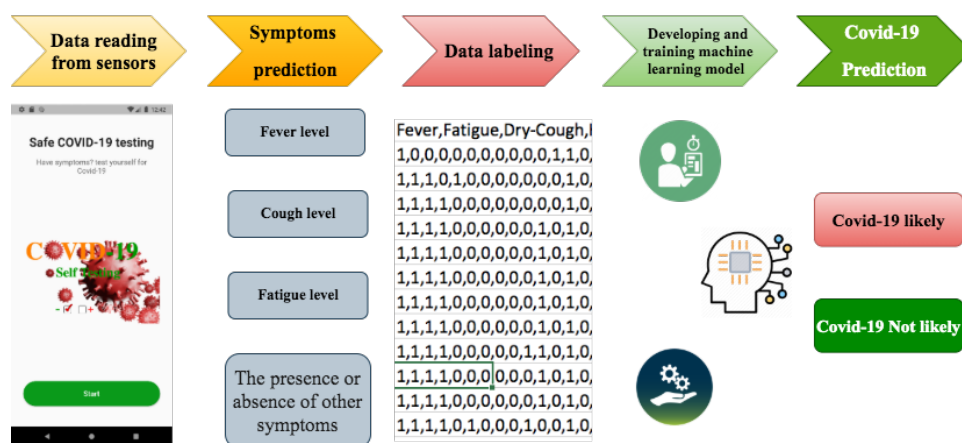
Data reading from sensors

Symptoms prediction

Data labeling

Developing and training machine learning model

Covid-19 Prediction

12:42

Safe COVID-19 testing

Have symptoms? test yourself for Covid-19

COVID-19

Self testing

Start

Fever level

Cough level

Fatigue level

The presence or absence of other symptoms

| Fever,Fatigue,Dry-Cough,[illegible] |
|---|
| 1,0,0,0,0,0,0,0,0,0,0,1,1,0, |
| 1,1,1,0,1,0,0,0,0,0,0,0,1,0, |
| 1,1,1,1,0,0,0,0,0,0,0,0,1,0, |
| 1,1,1,1,0,0,0,0,0,0,1,0,1,0, |
| 1,1,1,1,0,0,0,0,0,0,1,0,1,0, |
| 1,1,1,1,0,0,0,0,0,0,1,0,1,0, |
| 1,1,1,1,0,0,0,0,0,0,1,0,1,0, |
| 1,1,1,1,0,0,0,0,0,0,1,0,1,0, |
| 1,1,1,1,0,0,0,0,1,1,0,1,0, |
| 1,1,1,1,0,0,0,0,0,0,1,0,1,0, |
| 1,1,1,1,0,0,0,0,0,0,1,0,1,0, |
| 1,1,1,1,0,1,0,0,0,1,0,0,1,0, |

Covid-19 likely

Covid-19 Not likely